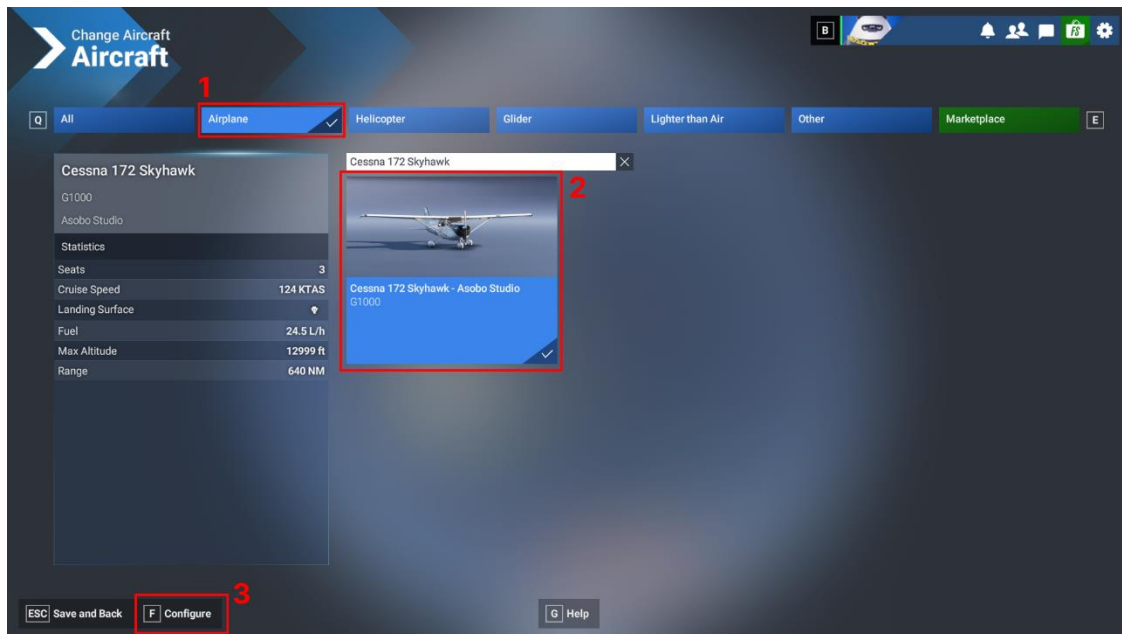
Change Aircraft
Aircraft

B

1

Q All
Airplane
Helicopter
Glider
Lighter than Air
Other
Marketplace
E

Cessna 172 Skyhawk
G1000
Asobo Studio

Statistics

| Seats | 3 |
|---|---|
| Cruise Speed | 124 KTAS |
| Landing Surface | |
| Fuel | 24.5 L/h |
| Max Altitude | 12999 ft |
| Range | 640 NM |

Cessna 172 Skyhawk

2

Cessna 172 Skyhawk - Asobo Studio
G1000

3

ESC Save and Back
F Configure
G Help